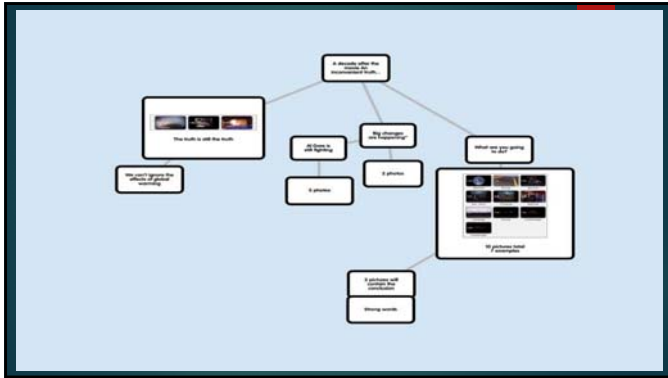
A decade after the movie An Inconvenient truth...

The truth is still the truth

We can't ignore the effects of global warming

Al Gore is still fighting

Big changes are happening!

3 photos

2 photos

What are you going to do?

10 pictures total
7 examples

3 pictures will contain the conclusion

Strong words